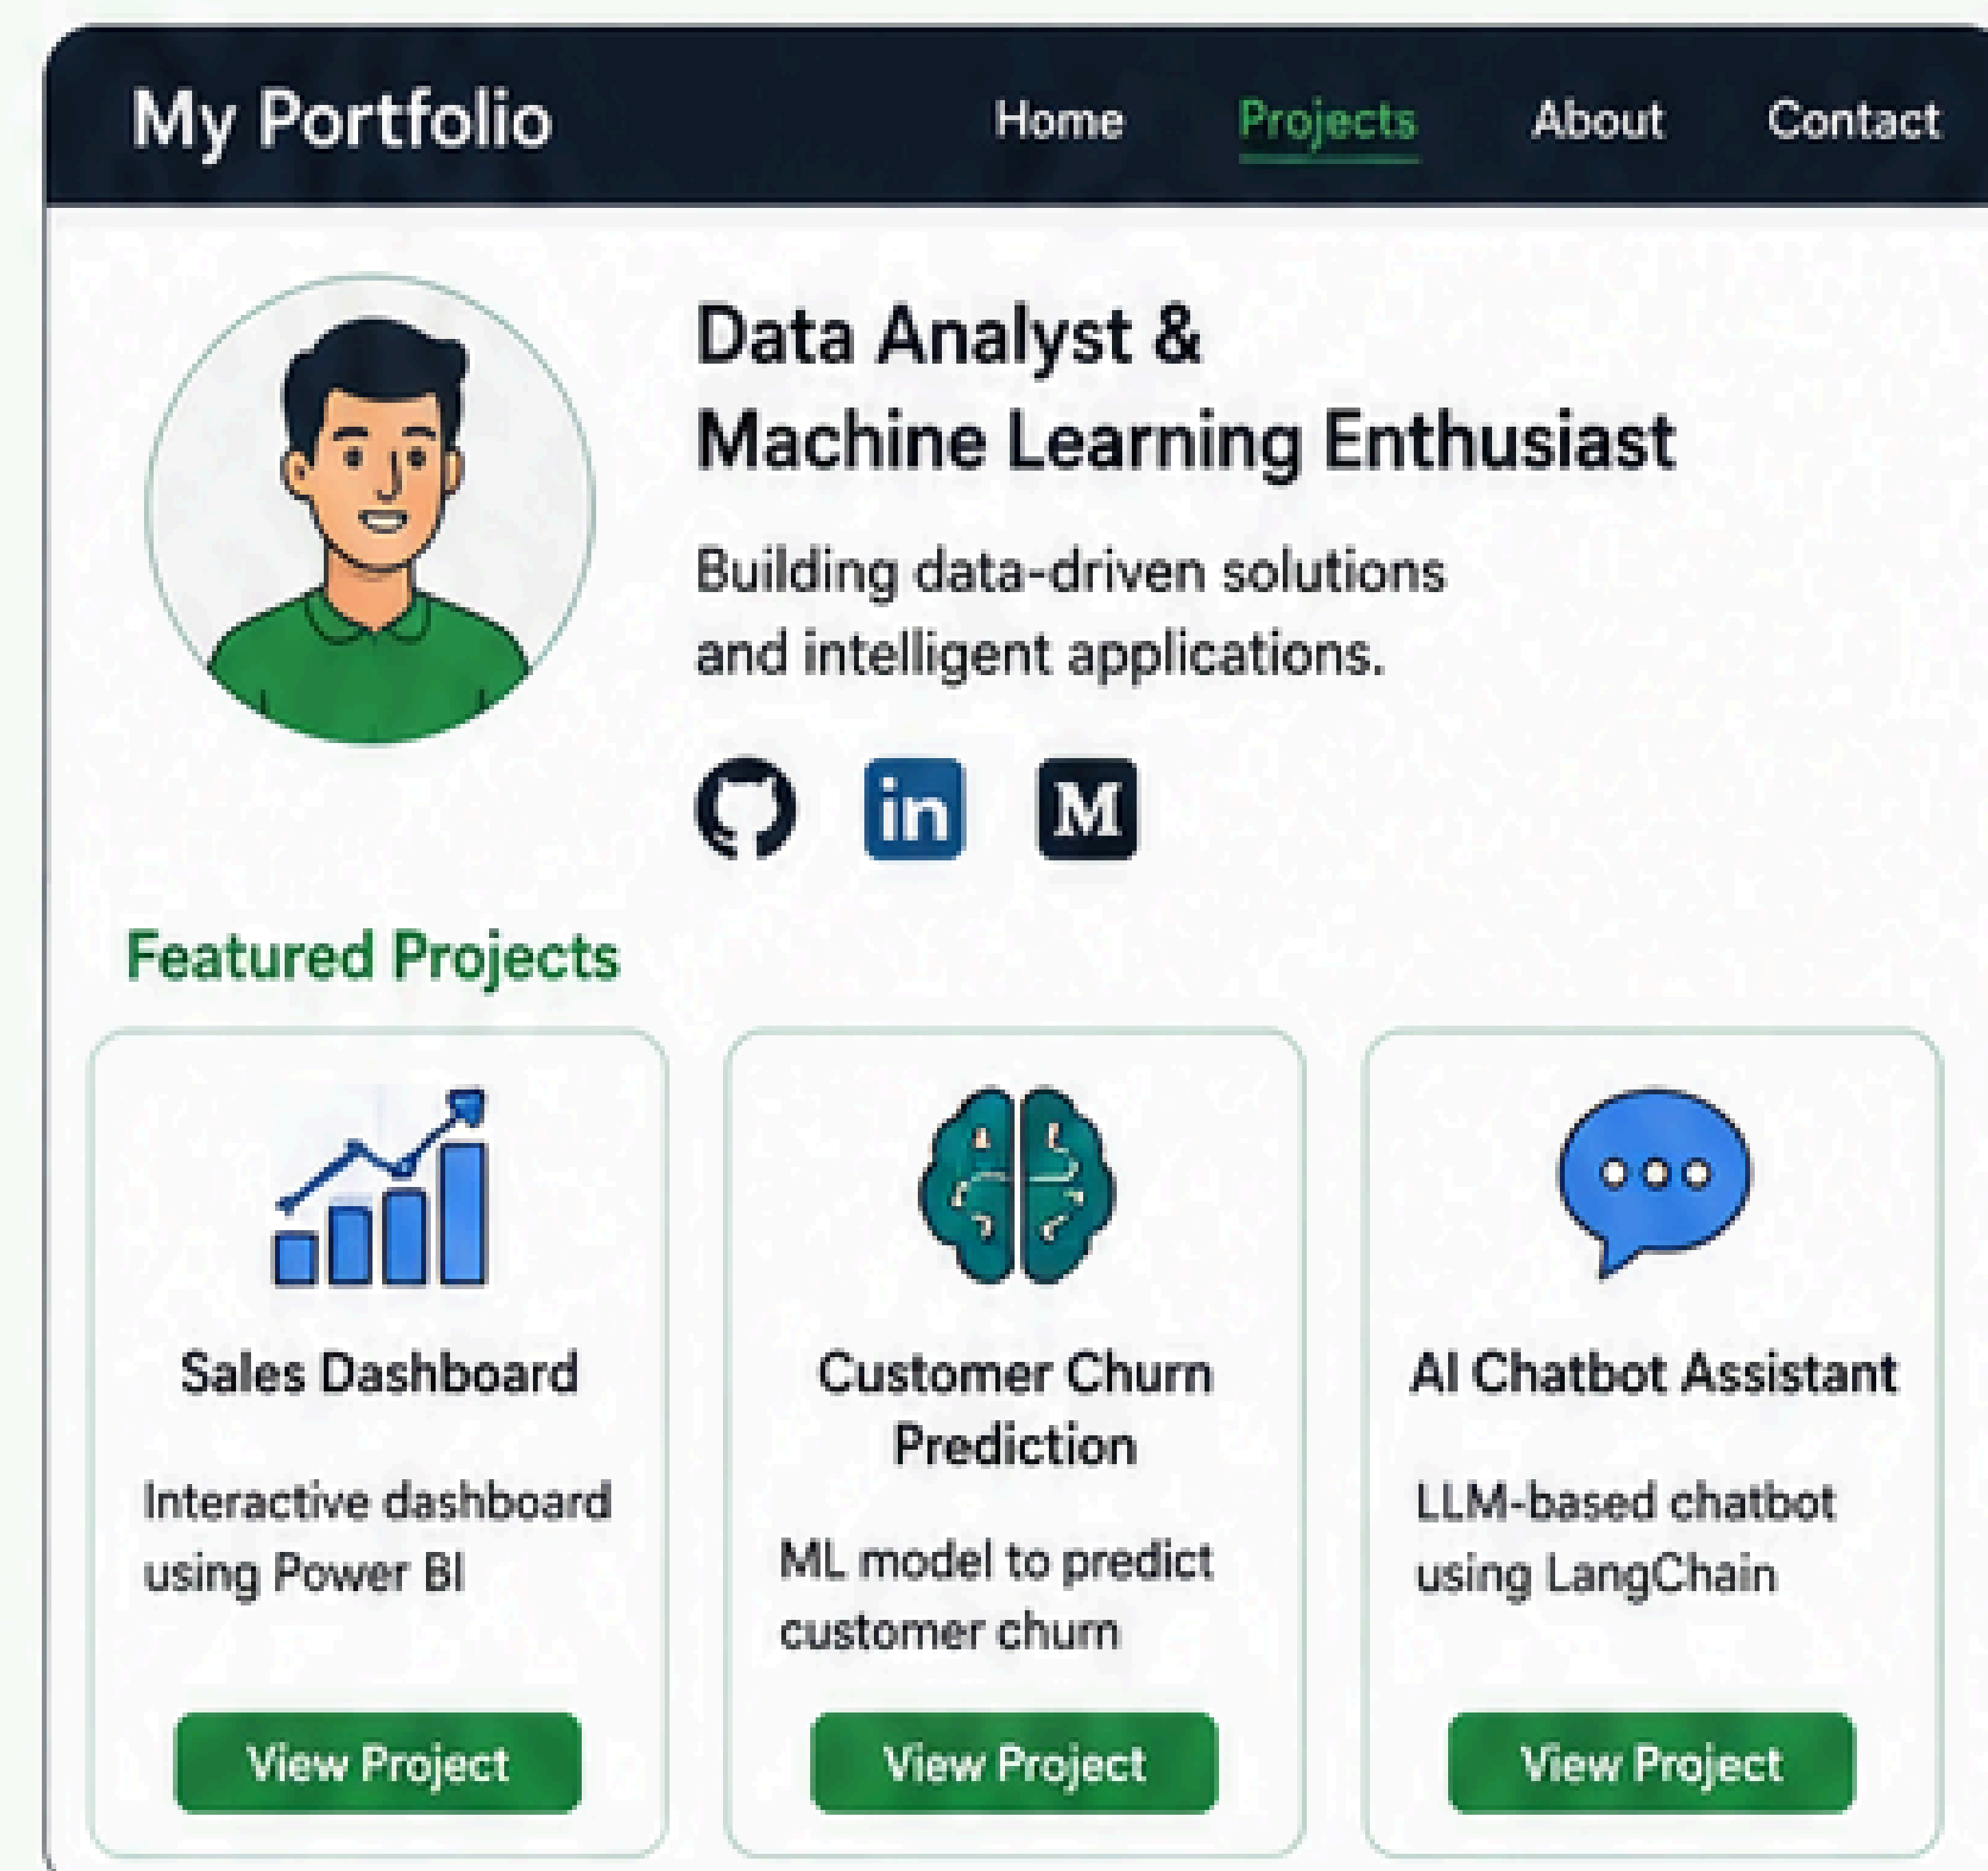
My Portfolio

Home Projects About Contact

Data Analyst & Machine Learning Enthusiast

Building data-driven solutions and intelligent applications.

in M

Featured Projects

Sales Dashboard

Interactive dashboard using Power BI

View Project

Customer Churn Prediction

ML model to predict customer churn

View Project

AI Chatbot Assistant

LLM-based chatbot using LangChain

View Project